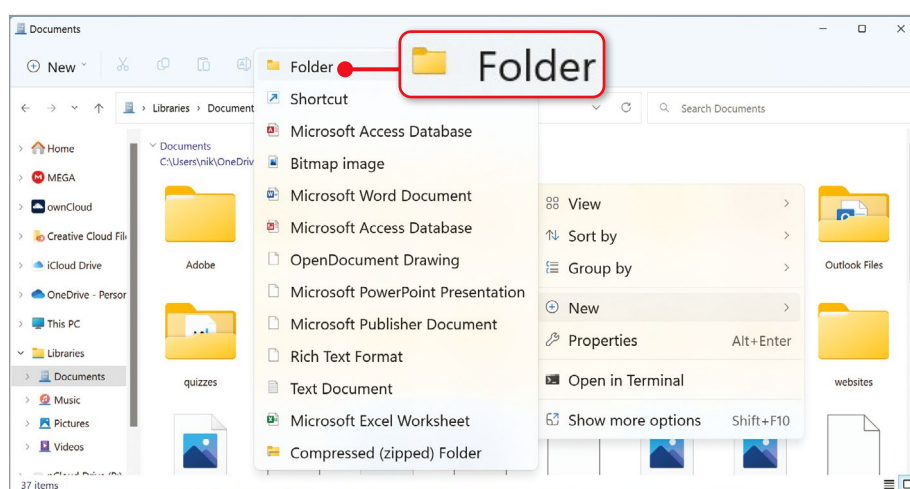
Documents

New

Libraries > Document

Search Documents

Home
MEGA
ownCloud
Creative Cloud Fil
iCloud Drive
OneDrive - Persor
This PC
Libraries
Documents
Music
Pictures
Videos
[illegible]Cloud Drive (D:)

Documents
C:\Users\nik\OneDriv

Adobe

quizzes

Folder

Folder
Shortcut
Microsoft Access Database
Bitmap image
Microsoft Word Document
Microsoft Access Database
OpenDocument Drawing
Microsoft PowerPoint Presentation
Microsoft Publisher Document
Rich Text Format
Text Document
Microsoft Excel Worksheet
Compressed (zipped) Folder

View
Sort by
Group by
New
Properties Alt+Enter
Open in Terminal
Show more options Shift+F10

Outlook Files

websites

37 items